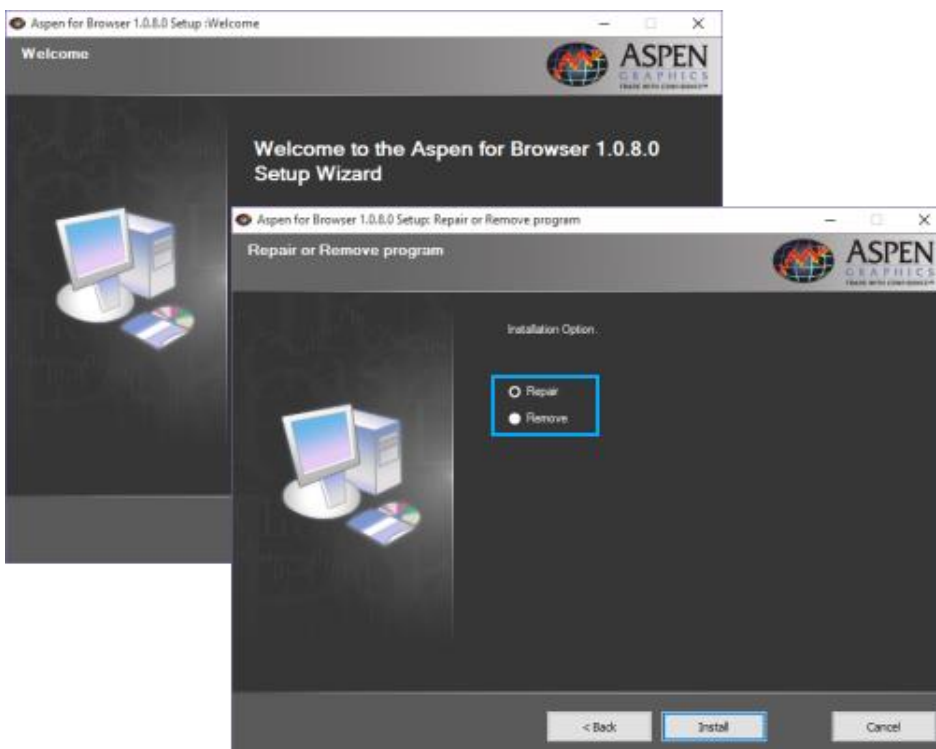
Aspen for Browser 1.0.8.0 Setup :Welcome

Welcome

ASPEN GRAPHICS TRADE WITH CONFIDENCE

Welcome to the Aspen for Browser 1.0.8.0 Setup Wizard

Aspen for Browser 1.0.8.0 Setup: Repair or Remove program

Repair or Remove program

ASPEN GRAPHICS TRADE WITH CONFIDENCE

Installation Option.

Repair

Remove

< Back

Install

Cancel